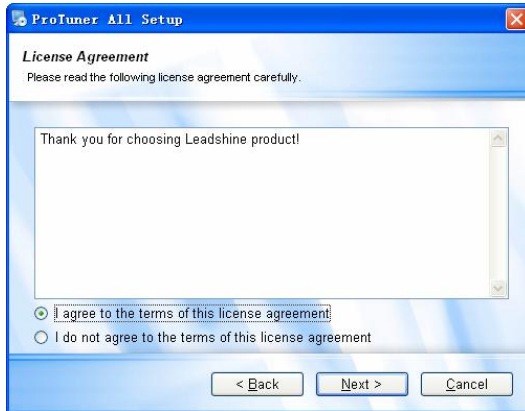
ProTuner All Setup

License Agreement
Please read the following license agreement carefully.

Thank you for choosing Leadshine product!

I agree to the terms of this license agreement

I do not agree to the terms of this license agreement

< Back
Next >
Cancel